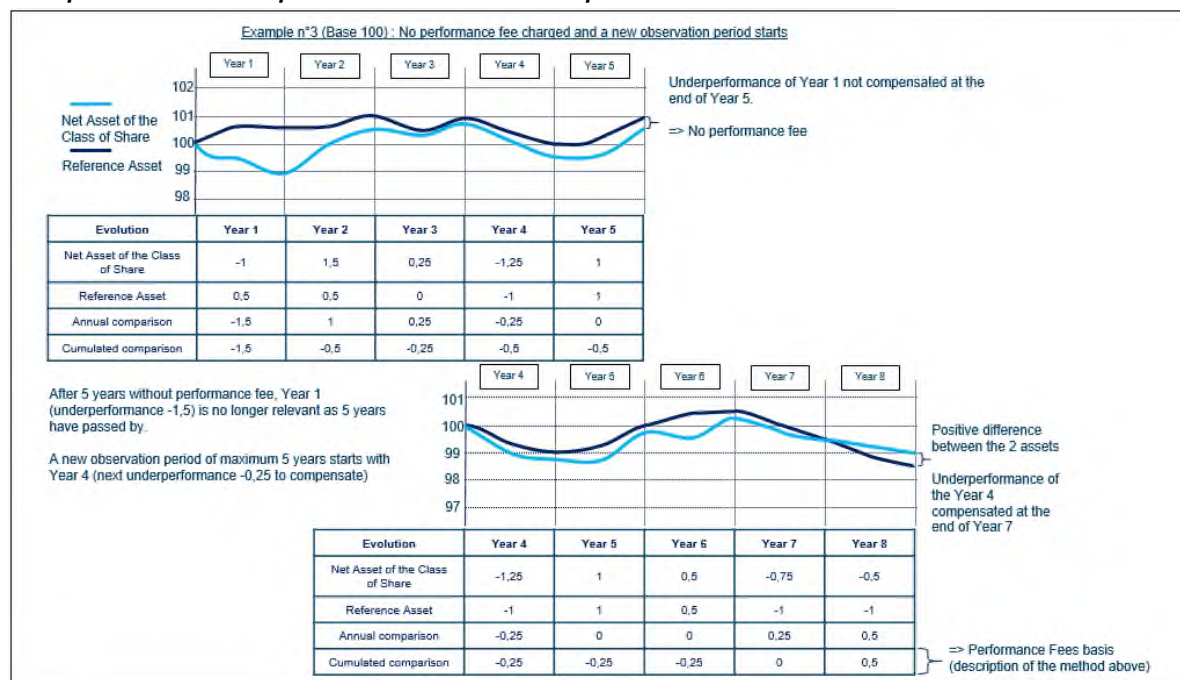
Example n°3 (Base 100) : No performance fee charged and a new observation period starts

Year 1 | Year 2 | Year 3 | Year 4 | Year 5

102
101
100
99
98

Net Asset of the Class of Share

Reference Asset

Underperformance of Year 1 not compensated at the end of Year 5.

=> No performance fee

| Evolution | Year 1 | Year 2 | Year 3 | Year 4 | Year 5 |
|---|---|---|---|---|---|
| Net Asset of the Class of Share | -1 | 1,5 | 0,25 | -1,25 | 1 |
| Reference Asset | 0,5 | 0,5 | 0 | -1 | 1 |
| Annual comparison | -1,5 | 1 | 0,25 | -0,25 | 0 |
| Cumulated comparison | -1,5 | -0,5 | -0,25 | -0,5 | -0,5 |

After 5 years without performance fee, Year 1 (underperformance -1,5) is no longer relevant as 5 years have passed by.

A new observation period of maximum 5 years starts with Year 4 (next underperformance -0,25 to compensate)

Year 4 | Year 5 | Year 6 | Year 7 | Year 8

101
100
99
98
97

Positive difference between the 2 assets

Underperformance of the Year 4 compensated at the end of Year 7

| Evolution | Year 4 | Year 5 | Year 6 | Year 7 | Year 8 |
|---|---|---|---|---|---|
| Net Asset of the Class of Share | -1,25 | 1 | 0,5 | -0,75 | -0,5 |
| Reference Asset | -1 | 1 | 0,5 | -1 | -1 |
| Annual comparison | -0,25 | 0 | 0 | 0,25 | 0,5 |
| Cumulated comparison | -0,25 | -0,25 | -0,25 | 0 | 0,5 |

=> Performance Fees basis (description of the method above)